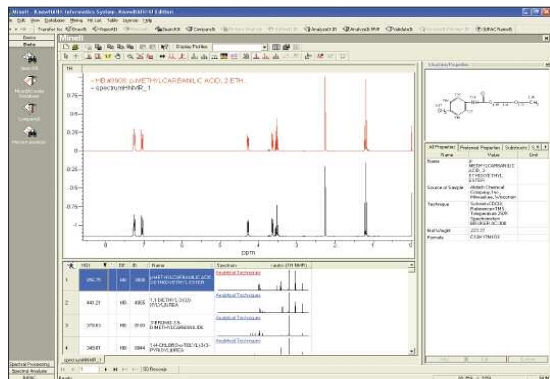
MineIt - KnowItAll Informatics System, KnowItAll U Edition

File Edit View Database Mining Hit List Table Spectra Help

Transfer to: SearchIt ReportIt CompareIt AnalyzeIt AnalyzeIt MHP ValidateIt IUPAC NameIt

Basics

MineIt

Display Profiles

HB #3905: p-METHYLCARBANILIC ACID, 2-ETH...

spectrumHNMR_1

ppm

Structure Properties

All Properties | Preferred Properties | Substructure

| Name | Value | Unit |
|---|---|---|
| Name | p-METHYLCARBANILIC ACID, 2-ETHOXYETHYL ESTER | |
| Source of Sample | Aldrich Chemical Company, Inc., Milwaukee, Wisconsin | |
| Technique | Solvent:CDCl3 Reference:TMS Temperature:298 Spectrometer: | |
| Mol Weight | 223.27 | |
| Formula | C12H17NO3 | |

| | HQI | | DB | ID | Name | Structure | Technique | Spectrum |
|---|---|---|---|---|---|---|---|---|
| 1 | 996.70 | | HB | 3905 | p-METHYLCARBANILIC ACID, 2-ETHOXYETHYL ESTER | | Analytical Techniques | |
| 2 | 441.21 | | HB | 4905 | 1,1-DIETHYL-3-(2-PYRIDYL)UREA | | Analytical Techniques | |
| 3 | 370.63 | | HB | 4905 | TRIPROPYL-5-METHYLCARBANILIDE | | Analytical Techniques | |
| 4 | 348.47 | | HB | 3944 | 3-(4-CHLORO-o-TOLYL)-1,1-DI-PYROLIDINEA | | Analytical Techniques | |

spectrumHNMR_1

50 Records

Spectral Processing

Spectral Analysis

Ready